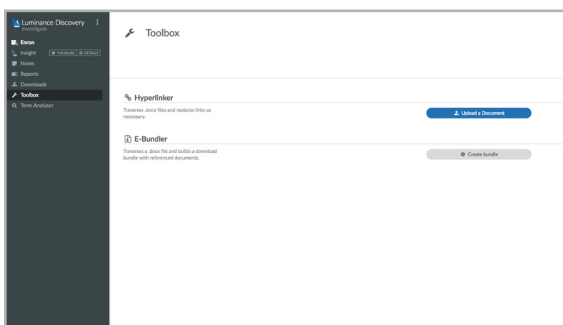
Luminance Discovery
Investigate

Enron
Insight VISUALISE DETAILS
Notes
Reports
Downloads
Toolbox
Term Analyser

Toolbox

Hyperlinker
Traverses .docx files and replaces links as necessary.
Upload a Document

E-Bundler
Traverses a .docx file and builds a download bundle with referenced documents.
Create bundle